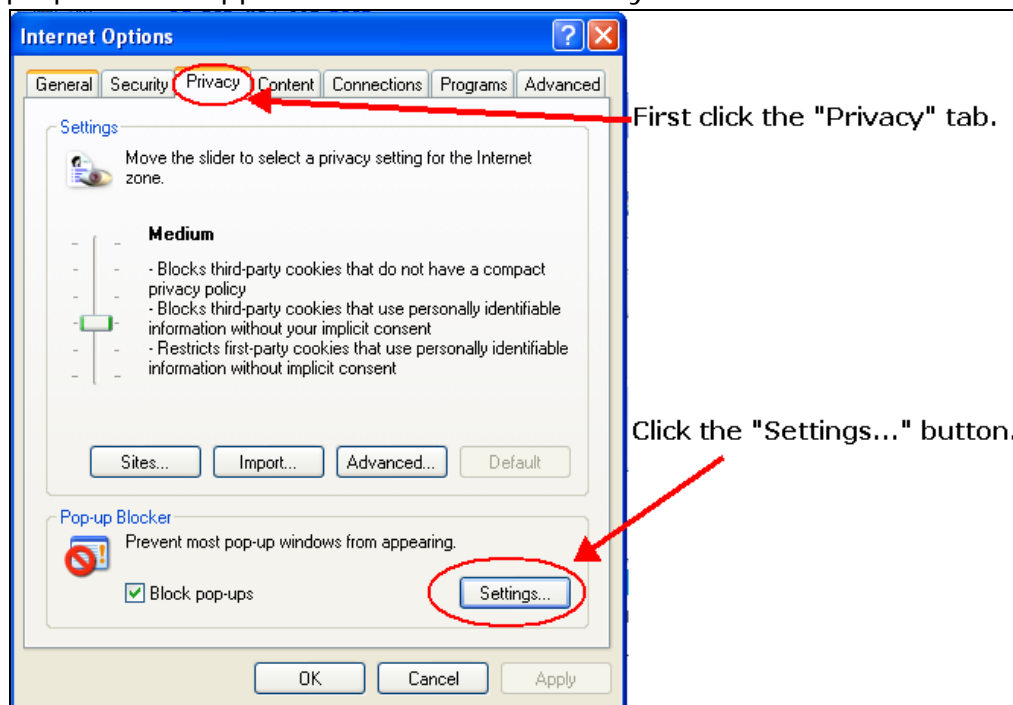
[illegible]

Internet Options

? X

General Security Privacy Content Connections Programs Advanced

First click the "Privacy" tab.

Settings

Move the slider to select a privacy setting for the Internet zone.

Medium

- Blocks third-party cookies that do not have a compact privacy policy
- Blocks third-party cookies that use personally identifiable information without your implicit consent
- Restricts first-party cookies that use personally identifiable information without implicit consent

Sites... Import... Advanced... Default

Click the "Settings..." button.

Pop-up Blocker

Prevent most pop-up windows from appearing.

Block pop-ups

Settings...

OK Cancel Apply